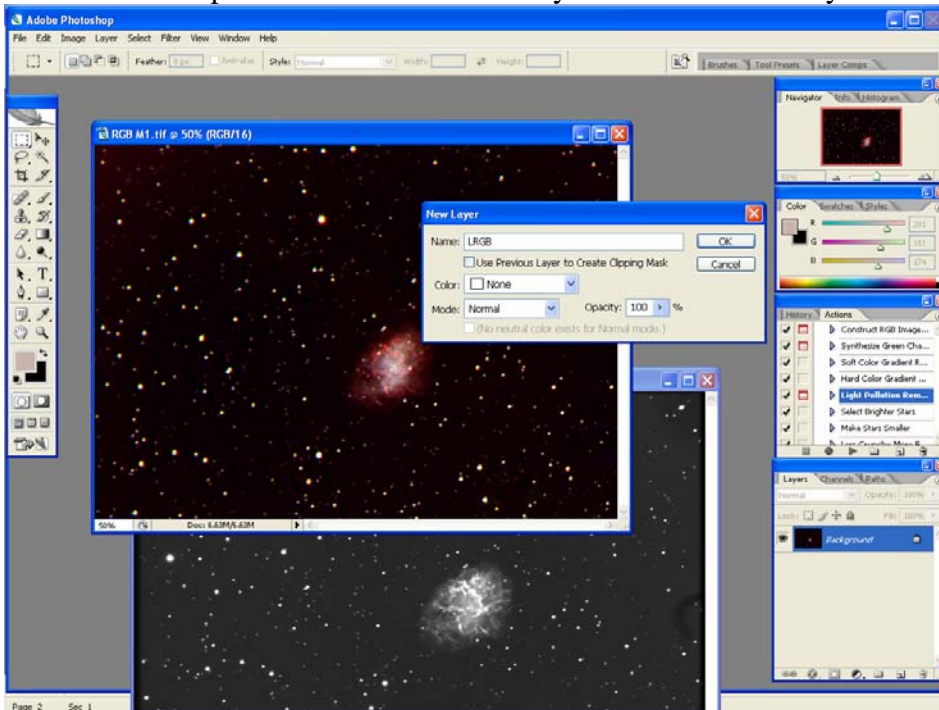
Adobe Photoshop

File Edit Image Layer Select Filter View Window Help

Feather: Anti-alias Style: Normal Width: Height:

Brushes Tool Presets Layer Comps

Navigator Info Histogram

Color Swatches Styles

R 201
G 181
B 174

RGB M1.tif @ 50% (RGB/16)

New Layer

Name: LRGB

OK

Use Previous Layer to Create Clipping Mask

Cancel

Color: None

Mode: Normal

Opacity: 100 %

(No neutral color exists for Normal mode.)

History Actions

Construct RGB Image...
Synthesize Green Cha...
Soft Color Gradient R...
Hard Color Gradient ...
Light Pollution Rem...
Select Brighter Stars
Make Stars Smaller

Layers Channels Paths

Normal Opacity: 100%
Lock: Fill: 100%

Background

50% Doc: 6.63M/6.63M

Page 2 Sec 1